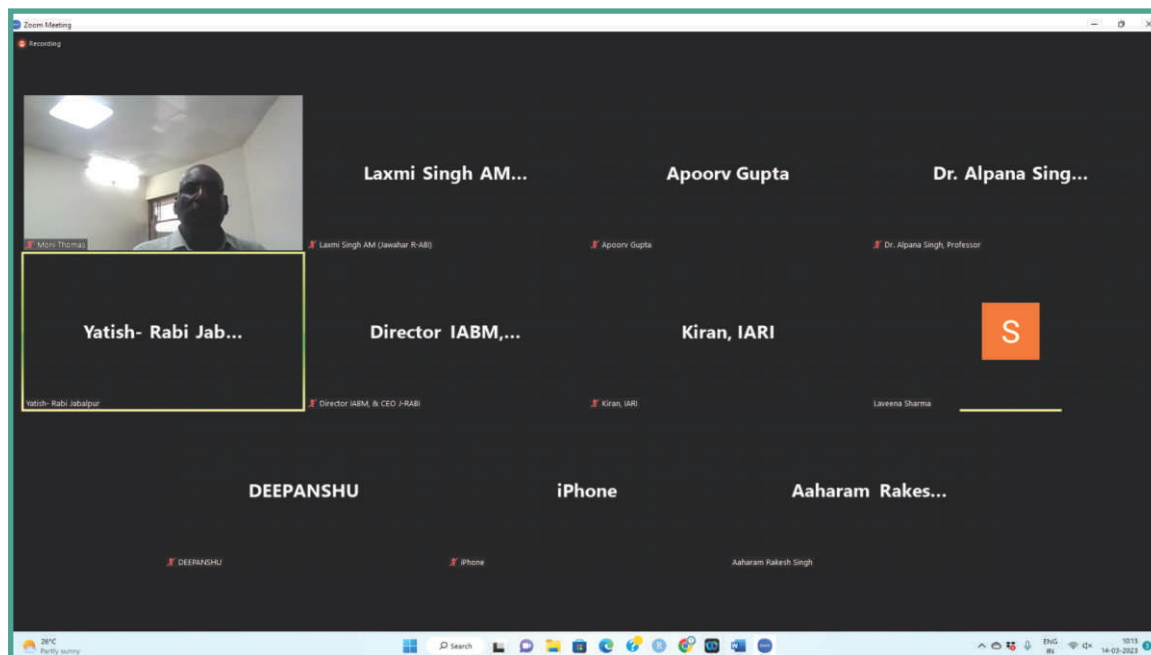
Zoom Meeting

Recording

Moni Thomas

Laxmi Singh AM...

Laxmi Singh AM (Jawahar R-ABI)

Apoorv Gupta

Apoorv Gupta

Dr. Alpana Sing...

Dr. Alpana Singh, Professor

Yatish- Rabi Jab...

Yatish- Rabi Jabalpur

Director IABM,...

Director IABM, & CEO J-RABI

Kiran, IARI

Kiran, IARI

S

Laveena Sharma

DEEPANSHU

DEEPANSHU

iPhone

iPhone

Aaharam Rakes...

Aaharam Rakesh Singh

26°C
Partly sunny

Search

ENG
IN

10:13
14-03-2023